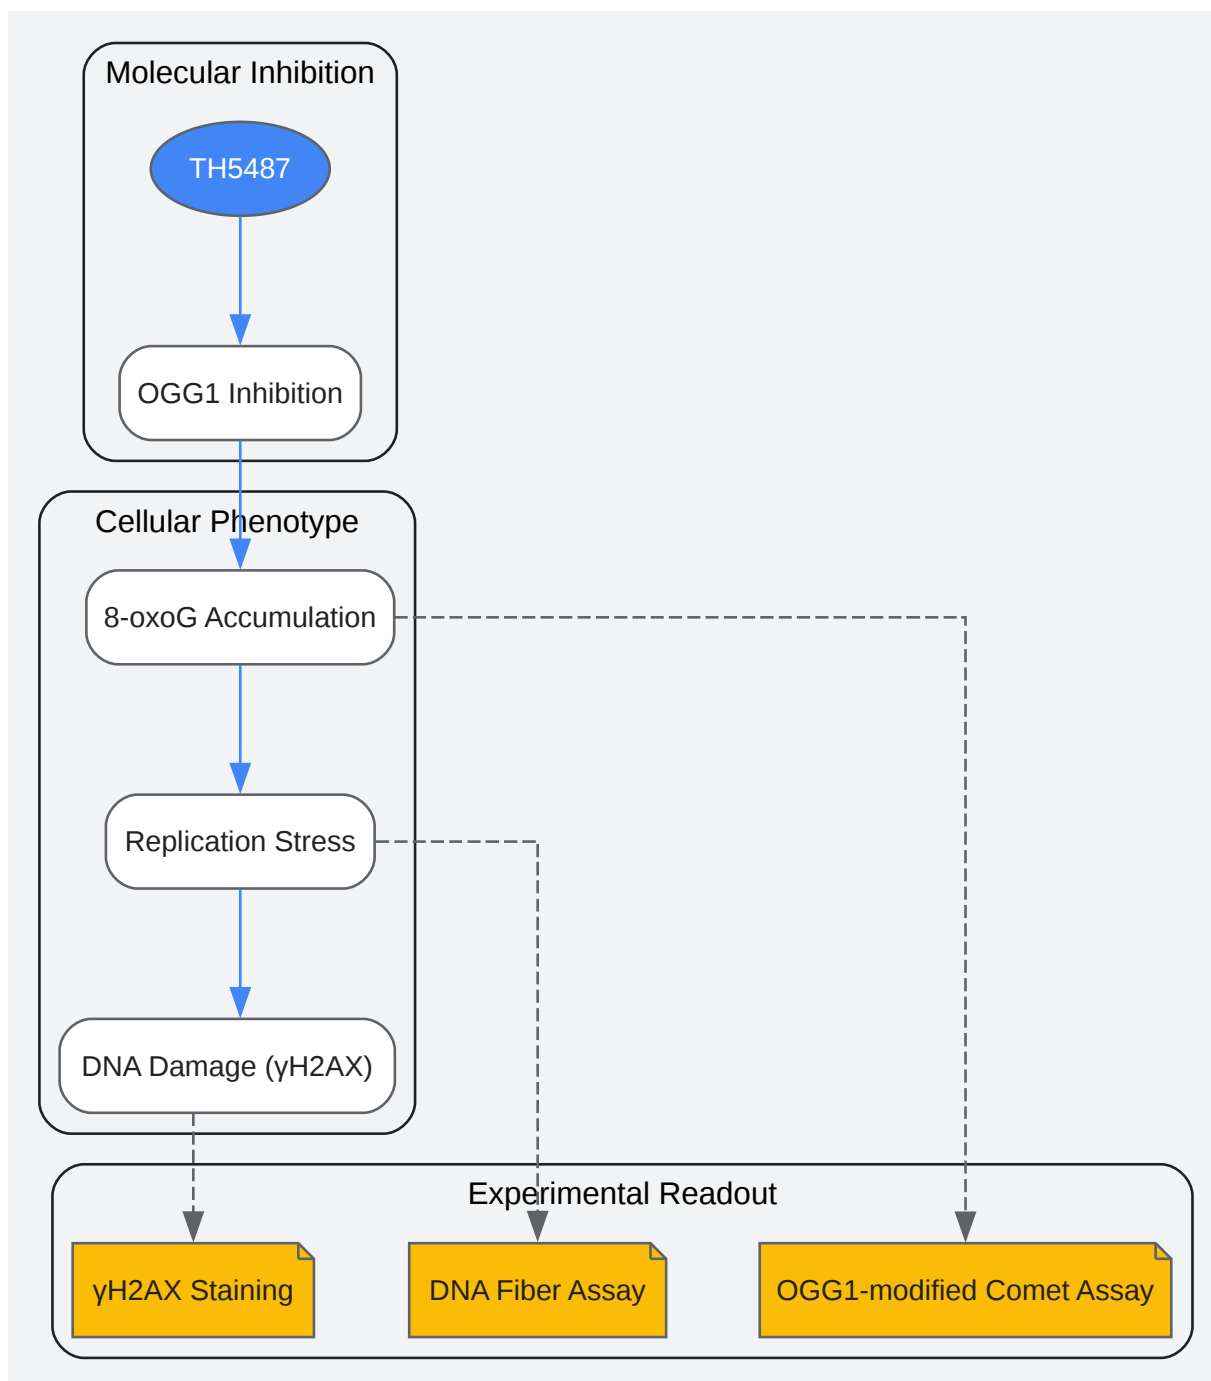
Molecular Inhibition

TH5487

OGG1 Inhibition

Cellular Phenotype

8-oxoG Accumulation

Replication Stress

DNA Damage (γH2AX)

Experimental Readout

γH2AX Staining

DNA Fiber Assay

OGG1-modified Comet Assay